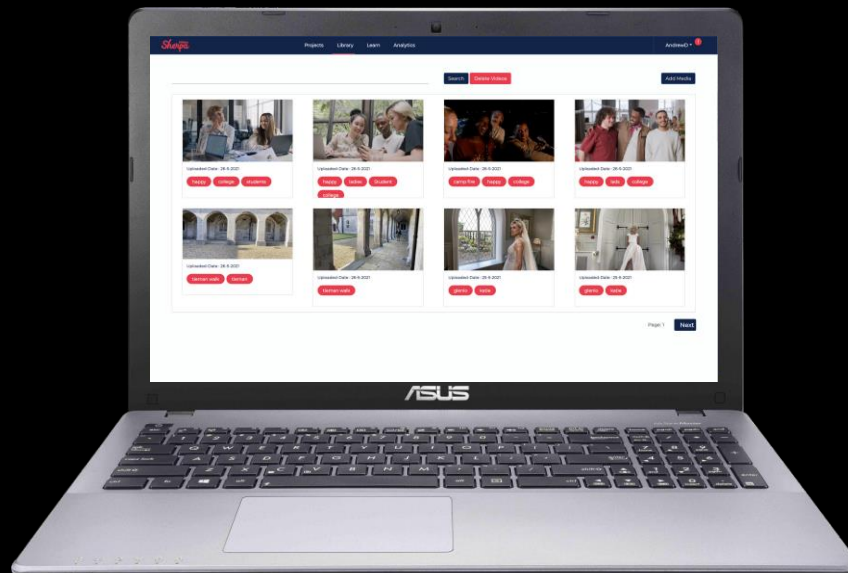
Sherpa

Projects Library Learn Analytics

AndrewD

Search Delete Videos

Add Media

Uploaded Date : 26-5-2021

happy college students

Uploaded Date : 26-5-2021

happy ladies Student college

Uploaded Date : 26-5-2021

camp fire happy college

Uploaded Date : 26-5-2021

happy lads college

Uploaded Date : 26-5-2021

roman walls roman

Uploaded Date : 26-5-2021

roman walls

Uploaded Date : 26-5-2021

glamis ladie

Uploaded Date : 26-5-2021

glamis ladie

Page 1 Next

ASUS